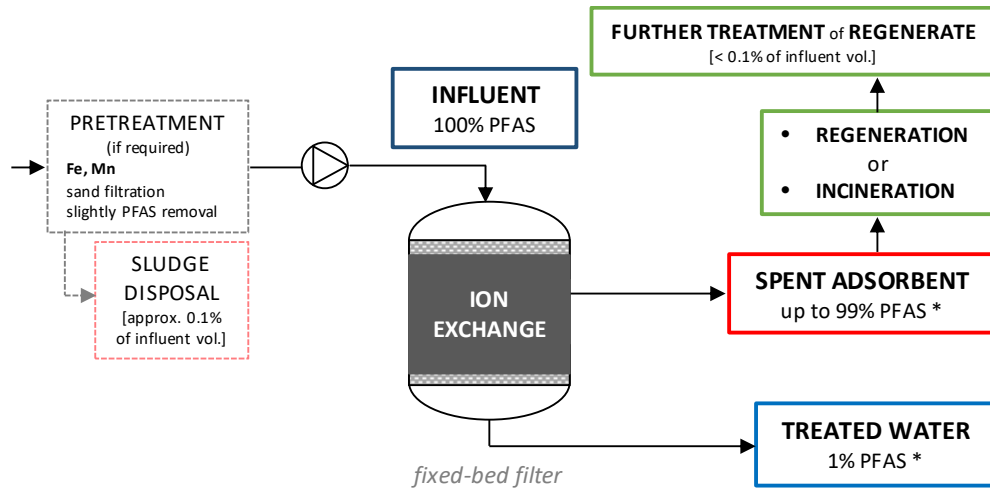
FURTHER TREATMENT of REGENERATE
[< 0.1% of influent vol.]

INFLUENT
100% PFAS

PRETREATMENT
(if required)
Fe, Mn
sand filtration
slightly PFAS removal

SLUDGE
DISPOSAL
[approx. 0.1% of influent vol.]

• REGENERATION
or
• INCINERATION

ION EXCHANGE

SPENT ADSORBENT
up to 99% PFAS *

TREATED WATER
1% PFAS *

fixed-bed filter